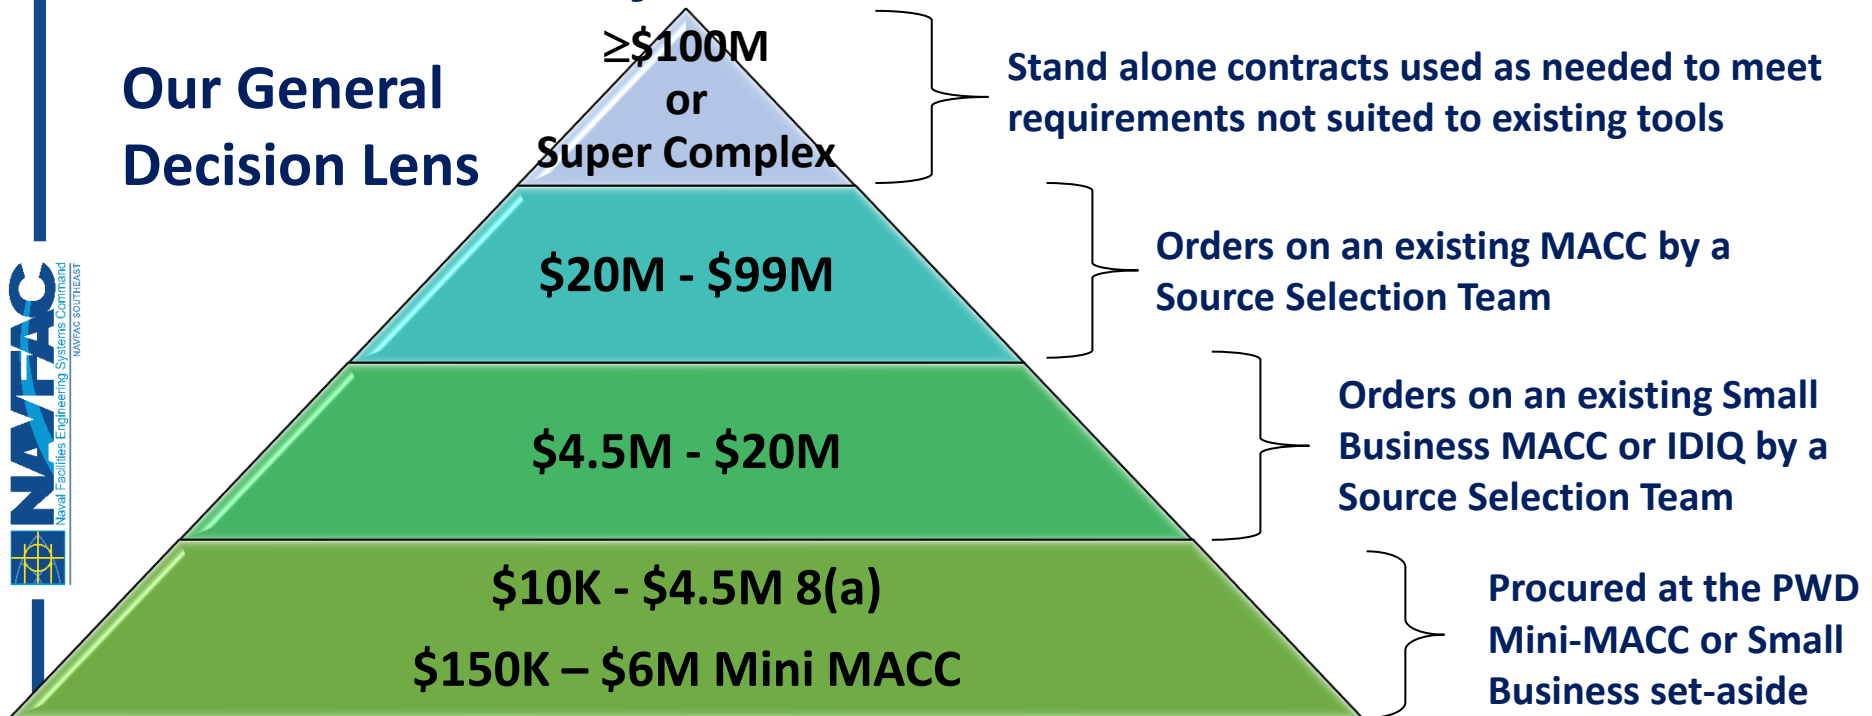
Our General Decision Lens

NAVFAC
Naval Facilities Engineering Systems Command
NAVFAC SOUTHEAST

≥$100M
or
Super Complex

Stand alone contracts used as needed to meet requirements not suited to existing tools

$20M - $99M

Orders on an existing MACC by a Source Selection Team

$4.5M - $20M

Orders on an existing Small Business MACC or IDIQ by a Source Selection Team

$10K - $4.5M 8(a)

$150K – $6M Mini MACC

Procured at the PWD Mini-MACC or Small Business set-aside